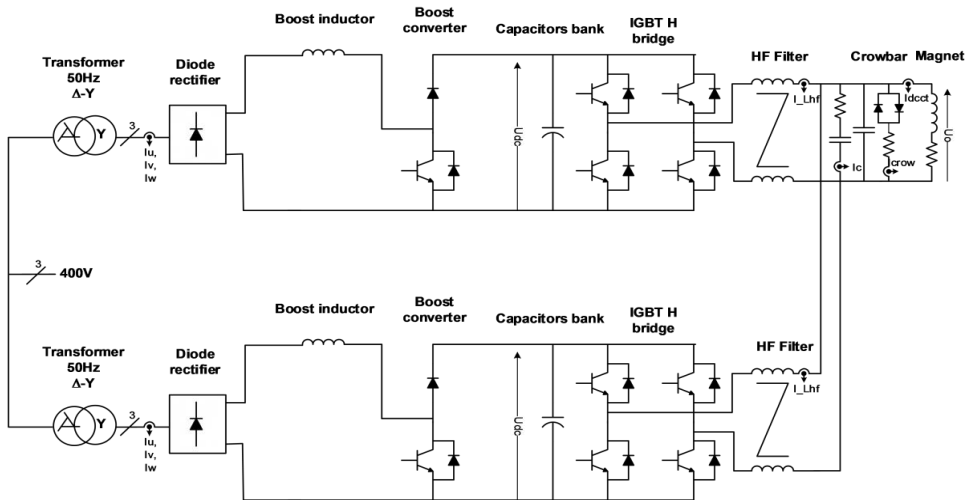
Boost inductor

Boost converter

Capacitors bank

IGBT H bridge

HF Filter

Crowbar

Magnet

Transformer 50Hz Δ-Y

Y

Diode rectifier

3

Iu, Iv, Iw

Udc

I_Lhf

Ic

Idcct

Icrow

Uo

3

400V

Boost inductor

Boost converter

Capacitors bank

IGBT H bridge

HF Filter

I_Lhf

Transformer 50Hz Δ-Y

Y

Diode rectifier

3

Iu, Iv, Iw

Udc